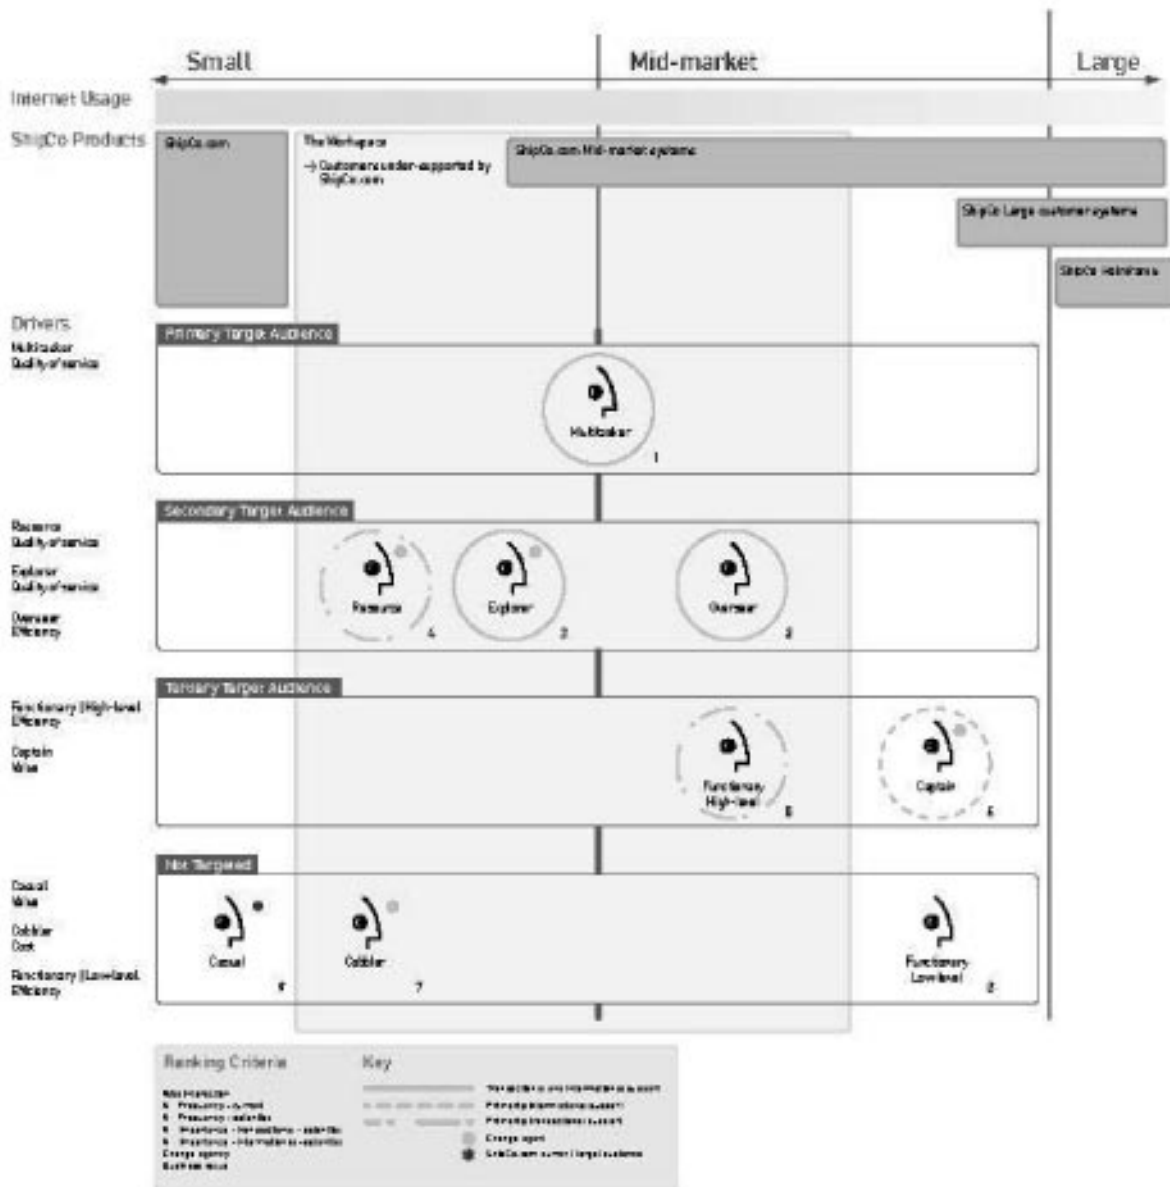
Small

Mid-market

Large

Internet Usage

ShipCo Products

ShipCo.com

The Workspace

→ Customers under-supported by ShipCo.com

ShipCo.com Mid-market systems

ShipCo Large customer systems

ShipCo Mainframe

Drivers

Multitasker
Quality of service

Primary Target Audience

Multitasker

1

Resource
Quality of service

Explorer
Quality of service

Overseer
Efficiency

Secondary Target Audience

Resource

4

Explorer

2

Overseer

3

Functionary (High-level)
Efficiency

Captain
Value

Tertiary Target Audience

Functionary High-level

5

Captain

6

Casual
Value

Cobbler
Cost

Functionary (Low-level)
Efficiency

Not Targeted

Casual

9

Cobbler

7

Functionary Low-level

8

Ranking Criteria

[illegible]

Key

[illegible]